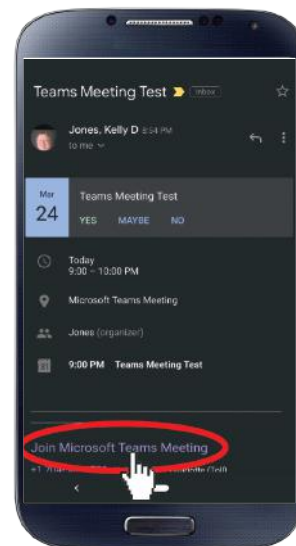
Teams Meeting Test Inbox

Jones, Kelly D 8:54 PM
to me

Mar
24
Teams Meeting Test
YES MAYBE NO

Today
9:00 – 10:00 PM

Microsoft Teams Meeting

Jones (organizer)

9:00 PM Teams Meeting Test

Join Microsoft Teams Meeting
+1 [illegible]